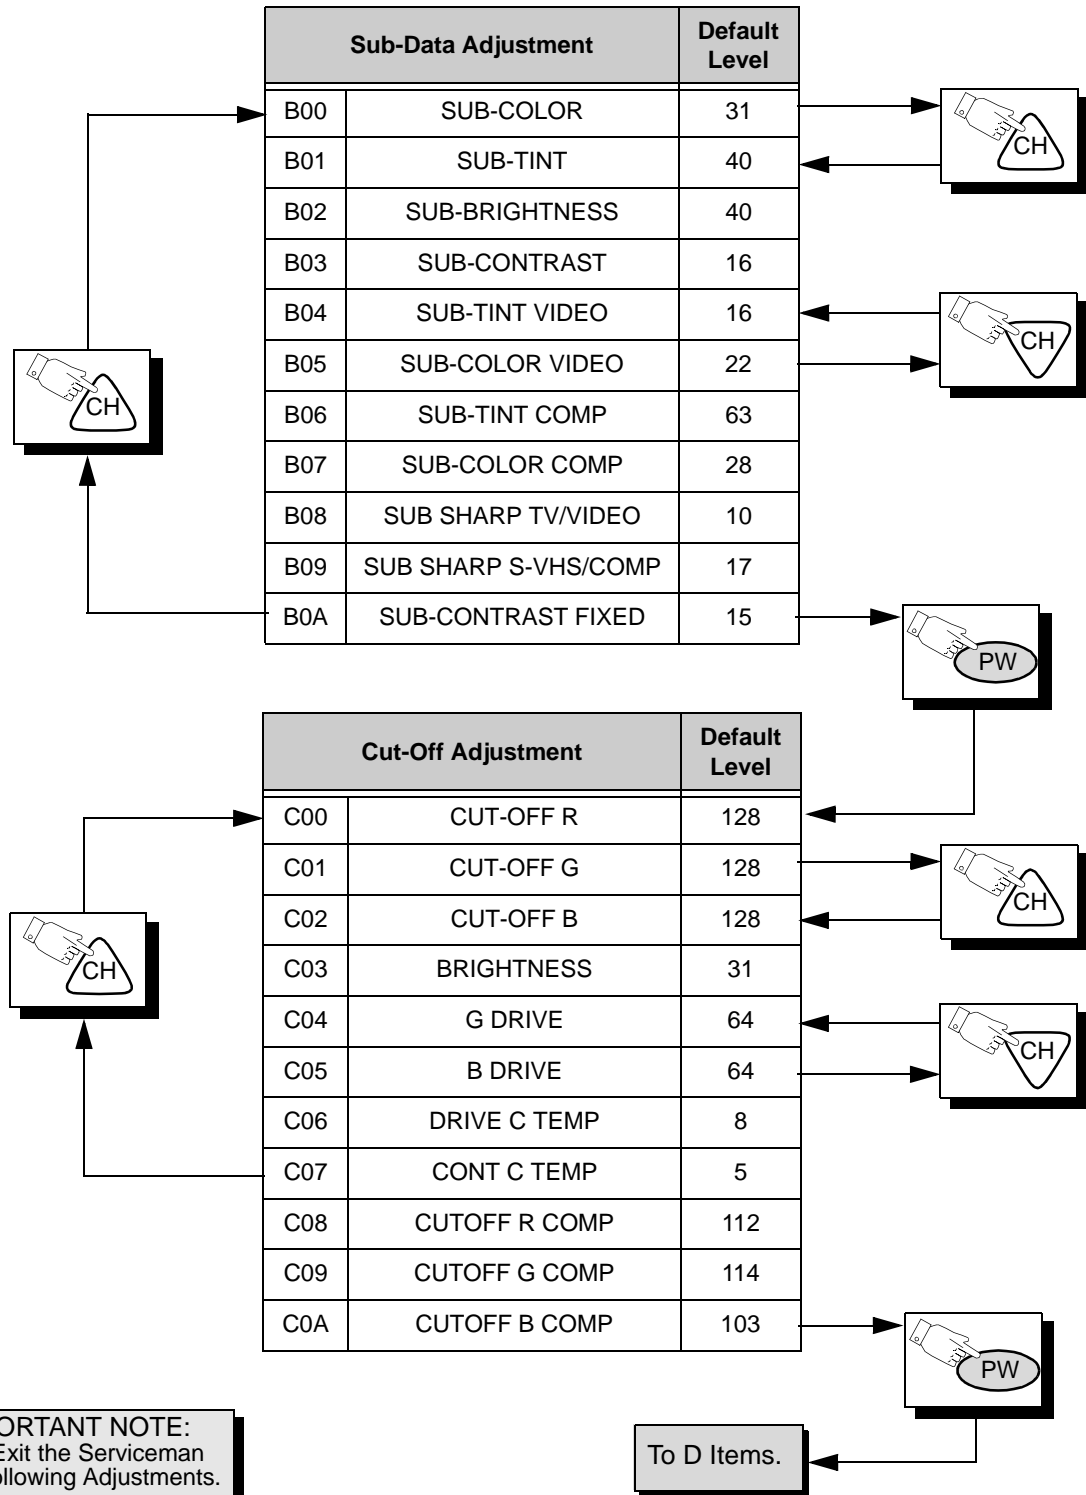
| Sub-Data Adjustment | | Default Level |
|---|---|---|
| B00 | SUB-COLOR | 31 |
| B01 | SUB-TINT | 40 |
| B02 | SUB-BRIGHTNESS | 40 |
| B03 | SUB-CONTRAST | 16 |
| B04 | SUB-TINT VIDEO | 16 |
| B05 | SUB-COLOR VIDEO | 22 |
| B06 | SUB-TINT COMP | 63 |
| B07 | SUB-COLOR COMP | 28 |
| B08 | SUB SHARP TV/VIDEO | 10 |
| B09 | SUB SHARP S-VHS/COMP | 17 |
| B0A | SUB-CONTRAST FIXED | 15 |

CH

CH

CH

PW

| Cut-Off Adjustment | | Default Level |
|---|---|---|
| C00 | CUT-OFF R | 128 |
| C01 | CUT-OFF G | 128 |
| C02 | CUT-OFF B | 128 |
| C03 | BRIGHTNESS | 31 |
| C04 | G DRIVE | 64 |
| C05 | B DRIVE | 64 |
| C06 | DRIVE C TEMP | 8 |
| C07 | CONT C TEMP | 5 |
| C08 | CUTOFF R COMP | 112 |
| C09 | CUTOFF G COMP | 114 |
| C0A | CUTOFF B COMP | 103 |

CH

CH

CH

PW

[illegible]ORTANT NOTE: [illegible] Exit the Serviceman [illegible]llowing Adjustments.

To D Items.